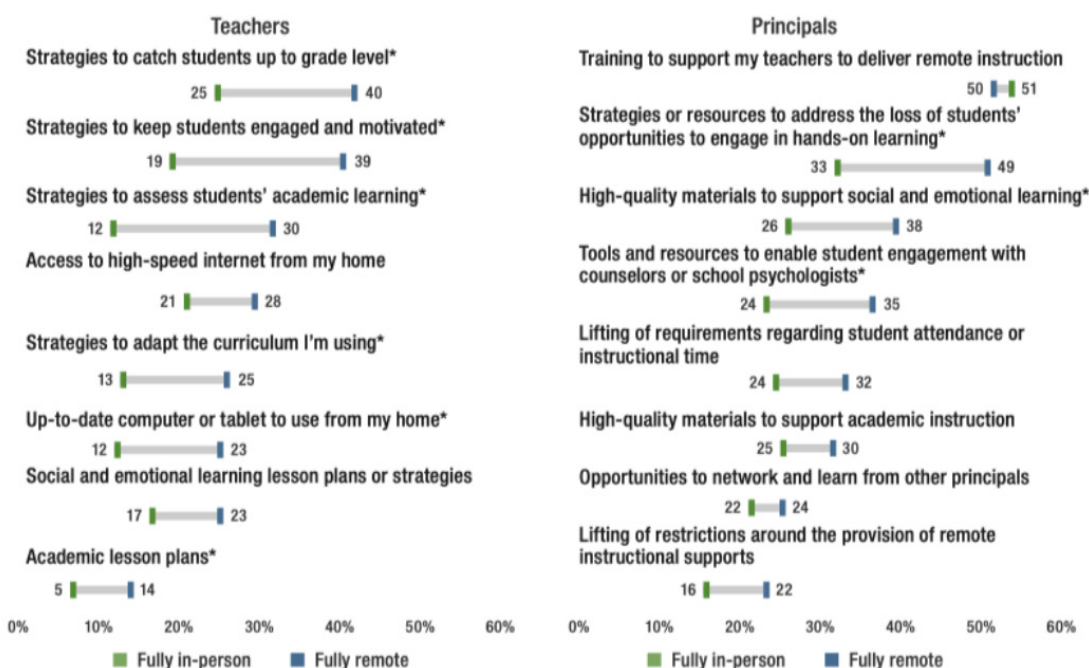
Teachers

Strategies to catch students up to grade level*

25 40

Strategies to keep students engaged and motivated*

19 39

Strategies to assess students' academic learning*

12 30

Access to high-speed internet from my home

21 28

Strategies to adapt the curriculum I'm using*

13 25

Up-to-date computer or tablet to use from my home*

12 23

Social and emotional learning lesson plans or strategies

17 23

Academic lesson plans*

5 14

0% 10% 20% 30% 40% 50% 60%

Fully in-person Fully remote

Principals

Training to support my teachers to deliver remote instruction

50 51

Strategies or resources to address the loss of students' opportunities to engage in hands-on learning*

33 49

High-quality materials to support social and emotional learning*

26 38

Tools and resources to enable student engagement with counselors or school psychologists*

24 35

Lifting of requirements regarding student attendance or instructional time

24 32

High-quality materials to support academic instruction

25 30

Opportunities to network and learn from other principals

22 24

Lifting of restrictions around the provision of remote instructional supports

16 22

0% 10% 20% 30% 40% 50% 60%

Fully in-person Fully remote